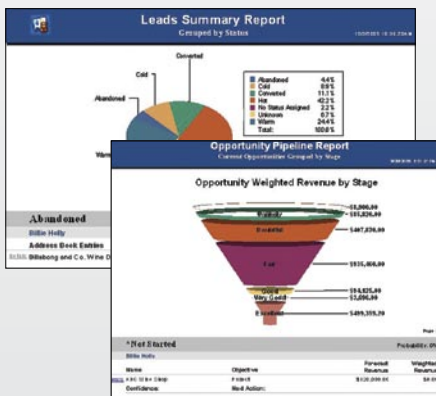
Leads Summary Report
Grouped by Status

Converted
Cold
Abandoned
Warm

| | |
|---|---|
| Abandoned | 4.4% |
| Cold | 8.9% |
| Converted | 11.1% |
| Hot | 42.2% |
| No Status Assigned | 2.2% |
| Unknown | 6.7% |
| Warm | 24.4% |
| Total: | 100.0% |

Abandoned
Billie Holly
Address Book Entries
Billabong and Co. Wine D

Opportunity Pipeline Report
Current Opportunities Grouped by Stage

Opportunity Weighted Revenue by Stage

Unlikely
Doubtful
Fair
Good
Very Good
Excellent

$8,000.00
$15,820.00
$467,820.00
$935,460.00
$54,825.00
$3,090.00
$409,359.20

*Not Started
Billie Holly

| Name | Objective | Forecast Revenue | Weighted Revenue |
|---|---|---|---|
| ABC Bike Shop | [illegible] | $120,000.00 | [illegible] |
| Confidence: | Next Action: | | |